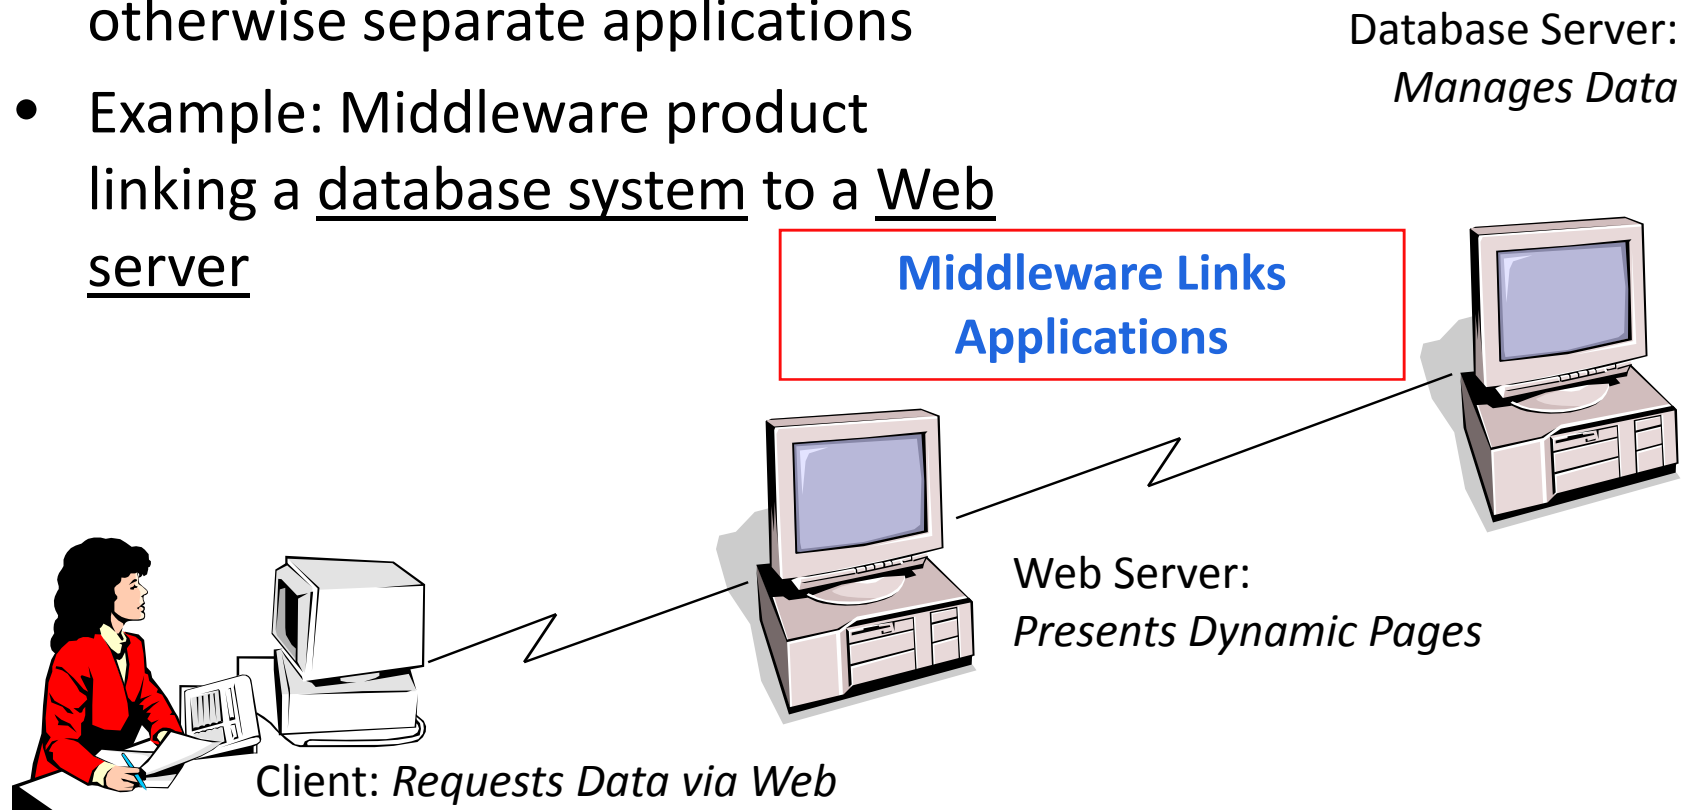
otherwise separate applications

- Example: Middleware product linking a database system to a Web server

Database Server:
*Manages Data*

Middleware Links Applications

Web Server:
*Presents Dynamic Pages*

Client: *Requests Data via Web*